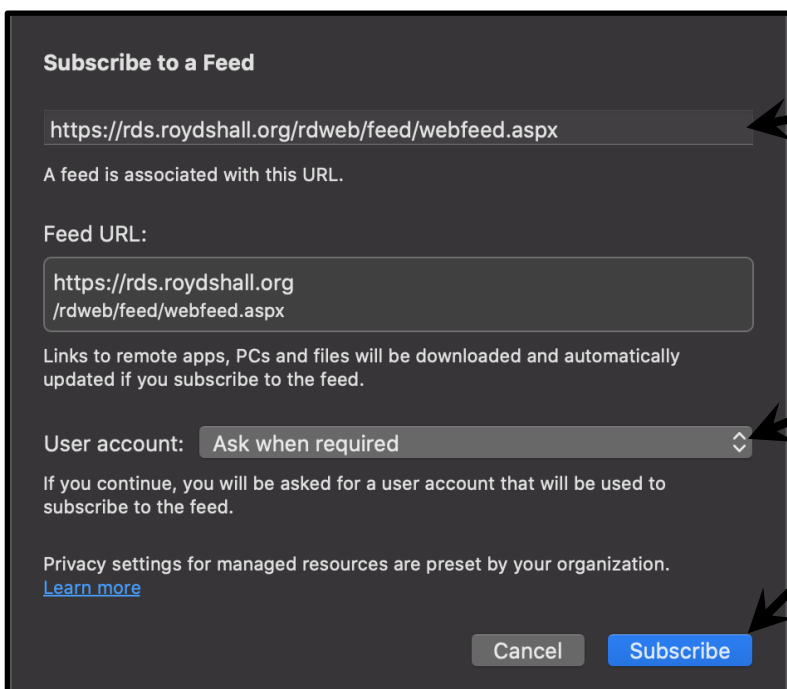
Subscribe to a Feed

https://rds.roydshall.org/rdweb/feed/webfeed.aspx

A feed is associated with this URL.

Feed URL:

https://rds.roydshall.org
/rdweb/feed/webfeed.aspx

Links to remote apps, PCs and files will be downloaded and automatically updated if you subscribe to the feed.

User account: Ask when required

If you continue, you will be asked for a user account that will be used to subscribe to the feed.

Privacy settings for managed resources are preset by your organization.
Learn more

Cancel Subscribe